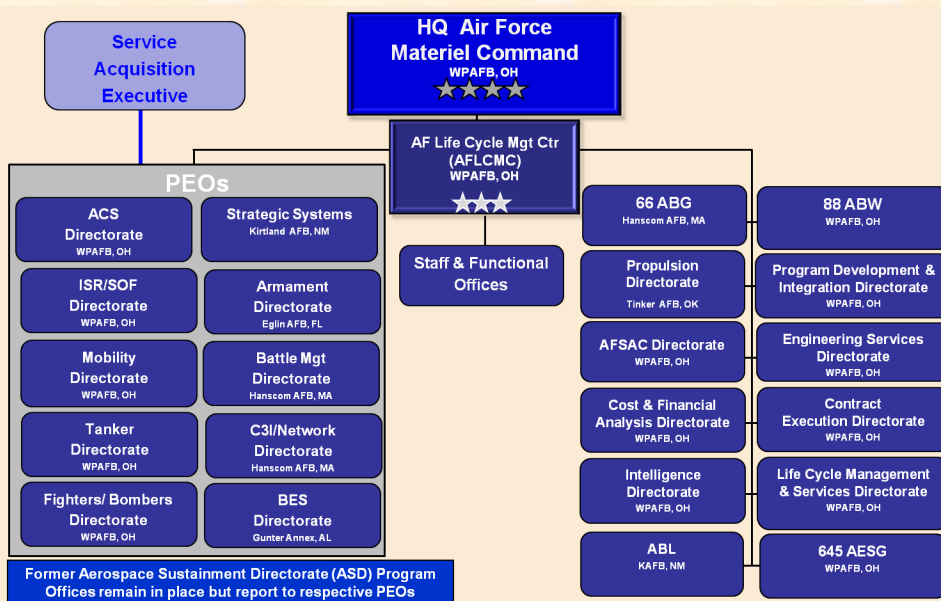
Service Acquisition Executive

HQ Air Force Materiel Command
WPAFB, OH

AF Life Cycle Mgt Ctr (AFLCMC)
WPAFB, OH

PEOs

ACS Directorate
WPAFB, OH

Strategic Systems
Kirtland AFB, NM

ISR/SOF Directorate
WPAFB, OH

Armament Directorate
Eglin AFB, FL

Mobility Directorate
WPAFB, OH

Battle Mgt Directorate
Hanscom AFB, MA

Tanker Directorate
WPAFB, OH

C3I/Network Directorate
Hanscom AFB, MA

Fighters/ Bombers Directorate
WPAFB, OH

BES Directorate
Gunter Annex, AL

Former Aerospace Sustainment Directorate (ASD) Program Offices remain in place but report to respective PEOs

Staff & Functional Offices

66 ABG
Hanscom AFB, MA

88 ABW
WPAFB, OH

Propulsion Directorate
Tinker AFB, OK

Program Development & Integration Directorate
WPAFB, OH

AFSAC Directorate
WPAFB, OH

Engineering Services Directorate
WPAFB, OH

Cost & Financial Analysis Directorate
WPAFB, OH

Contract Execution Directorate
WPAFB, OH

Intelligence Directorate
WPAFB, OH

Life Cycle Management & Services Directorate
WPAFB, OH

ABL
KAFB, NM

645 AESG
WPAFB, OH